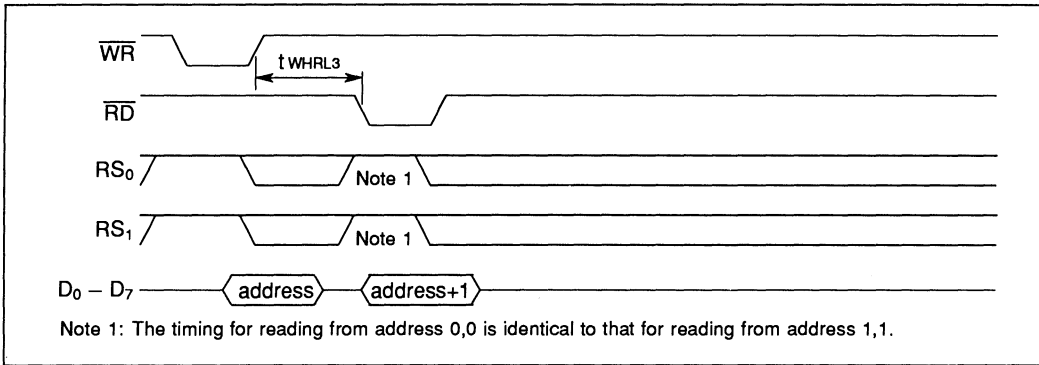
$\overline{WR}$

$t_{WHRL3}$

$\overline{RD}$

$RS_0$

Note 1

$RS_1$

Note 1

$D_0 - D_7$

address

address+1

Note 1: The timing for reading from address 0,0 is identical to that for reading from address 1,1.